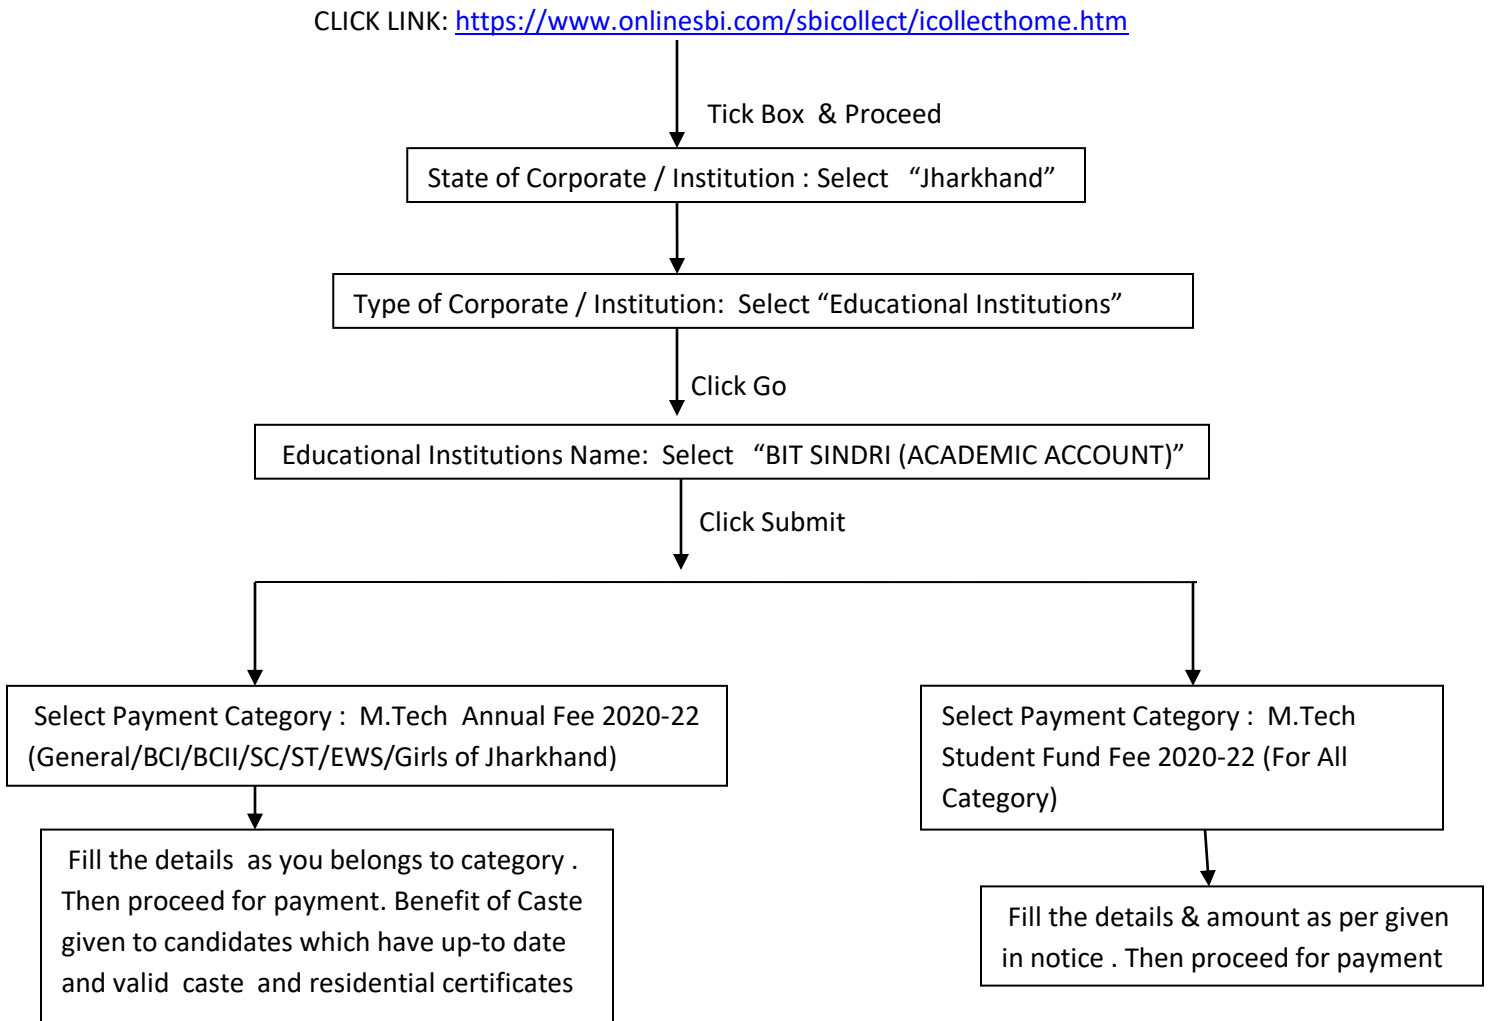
CLICK LINK: https://www.onlinesbi.com/sbicollect/icollecthome.htm

Tick Box & Proceed

State of Corporate / Institution : Select "Jharkhand"

Type of Corporate / Institution: Select "Educational Institutions"

Click Go

Educational Institutions Name: Select "BIT SINDRI (ACADEMIC ACCOUNT)"

Click Submit

Select Payment Category : M.Tech Annual Fee 2020-22 (General/BCI/BCII/SC/ST/EWS/Girls of Jharkhand)

Fill the details as you belongs to category . Then proceed for payment. Benefit of Caste given to candidates which have up-to date and valid caste and residential certificates

Select Payment Category : M.Tech Student Fund Fee 2020-22 (For All Category)

Fill the details & amount as per given in notice . Then proceed for payment